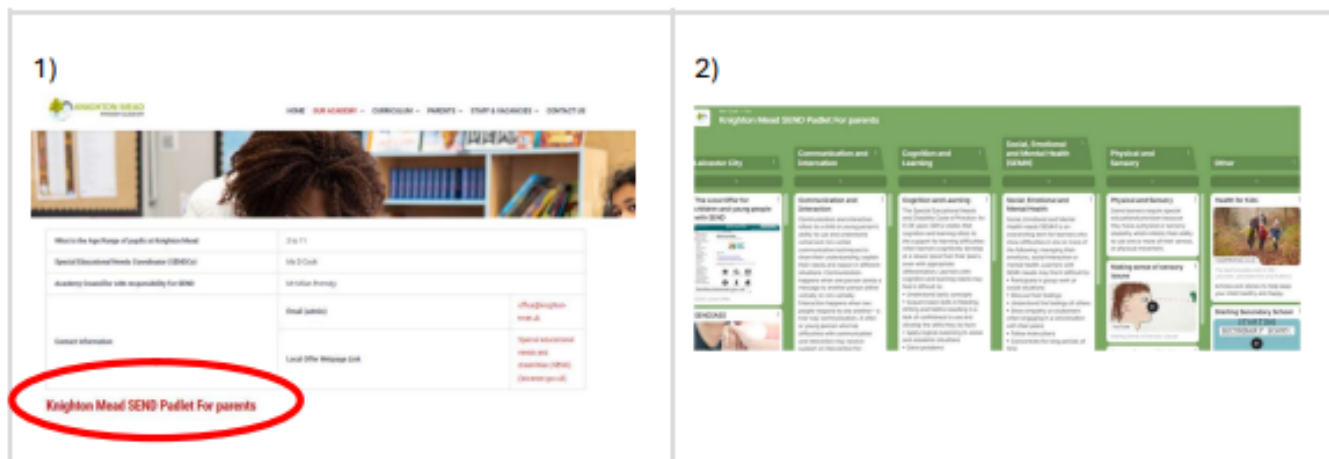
1)

KNIGHTON MEAD PRIMARY ACADEMY

HOME OUR ACADEMY CURRICULUM PARENTS STAFF & VACANCIES CONTACT US

| What is the Age Range of pupils at Knighton Mead | 3 to 11 | |
|---|---|---|
| Special Educational Needs Coordinator (SENDCo) | Ms D Cook | |
| Academy Councillor with responsibility for SEND | Mr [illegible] | |
| Contact information | Email (admin) | office@knighton-mead... |
| | Local Offer Webpage Link | Special educational needs and disabilities (SEND) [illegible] |

Knighton Mead SEND Padlet For parents

2)

Knighton Mead SEND Padlet For parents

Leicester City | Communication and Interaction | Cognition and Learning | Social, Emotional and Mental Health (SEMH) | Physical and Sensory | Other

The Local Offer for children and young people with SEND

SENDIASS

Communication and Interaction

Cognition and Learning

Social, Emotional and Mental Health

Physical and Sensory

Making sense of sensory issues

Health for Kids

Starting Secondary School